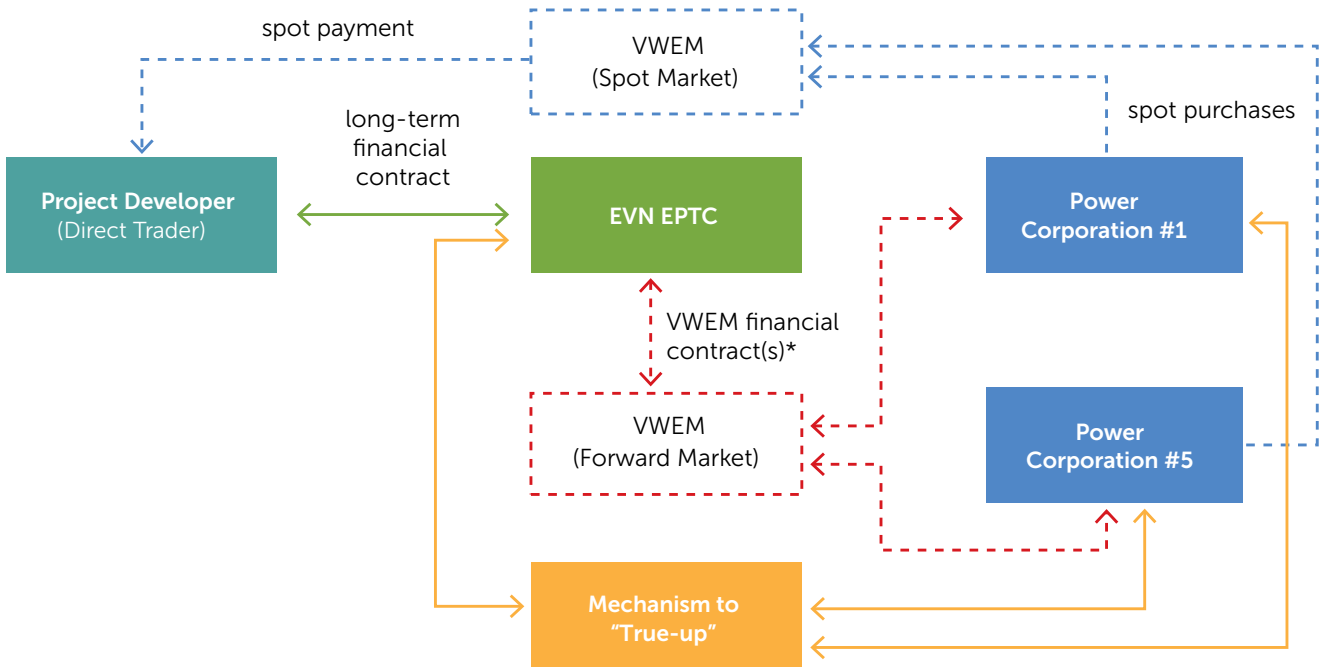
spot payment

VWEM
(Spot Market)

spot purchases

long-term
financial
contract

Project Developer
(Direct Trader)

EVN EPTC

Power
Corporation #1

VWEM financial
contract(s)*

VWEM
(Forward Market)

Power
Corporation #5

Mechanism to
"True-up"